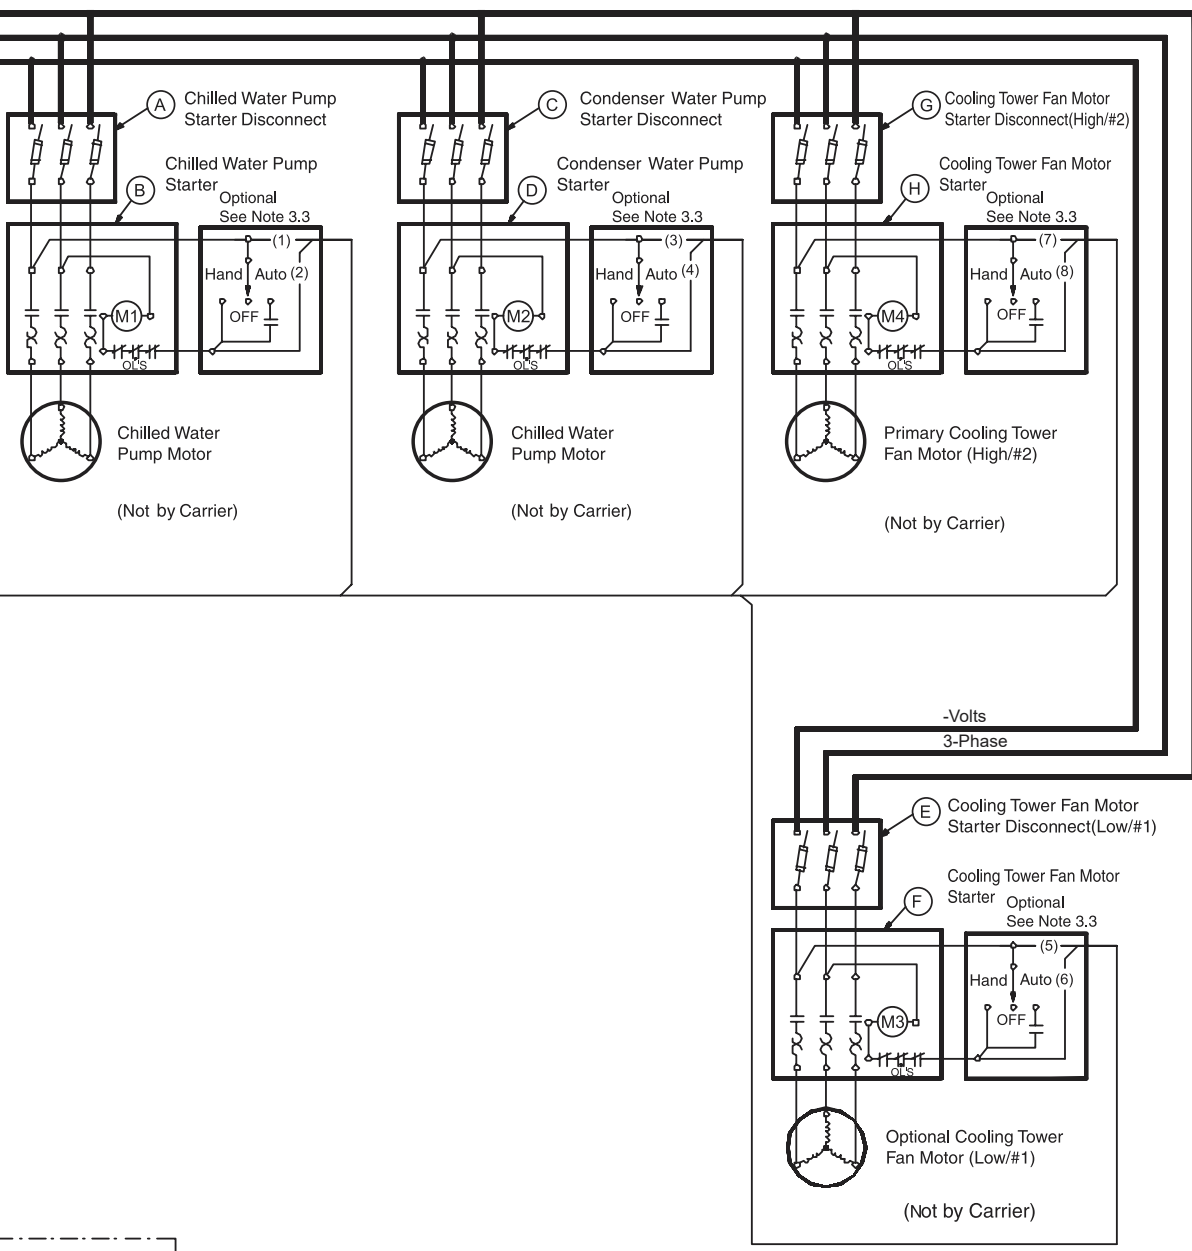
A Chilled Water Pump Starter Disconnect

Chilled Water Pump Starter

B

Optional See Note 3.3

(1)

Hand Auto (2)

OFF

M1

OL'S

Chilled Water Pump Motor

(Not by Carrier)

C Condenser Water Pump Starter Disconnect

Condenser Water Pump Starter

D

Optional See Note 3.3

(3)

Hand Auto (4)

OFF

M2

OL'S

Chilled Water Pump Motor

(Not by Carrier)

G Cooling Tower Fan Motor Starter Disconnect(High/#2)

Cooling Tower Fan Motor Starter

H

Optional See Note 3.3

(7)

Hand Auto (8)

OFF

M4

OL'S

Primary Cooling Tower Fan Motor (High/#2)

(Not by Carrier)

-Volts

3-Phase

E Cooling Tower Fan Motor Starter Disconnect(Low/#1)

Cooling Tower Fan Motor Starter

F

Optional See Note 3.3

(5)

Hand Auto (6)

OFF

M3

OL'S

Optional Cooling Tower Fan Motor (Low/#1)

(Not by Carrier)